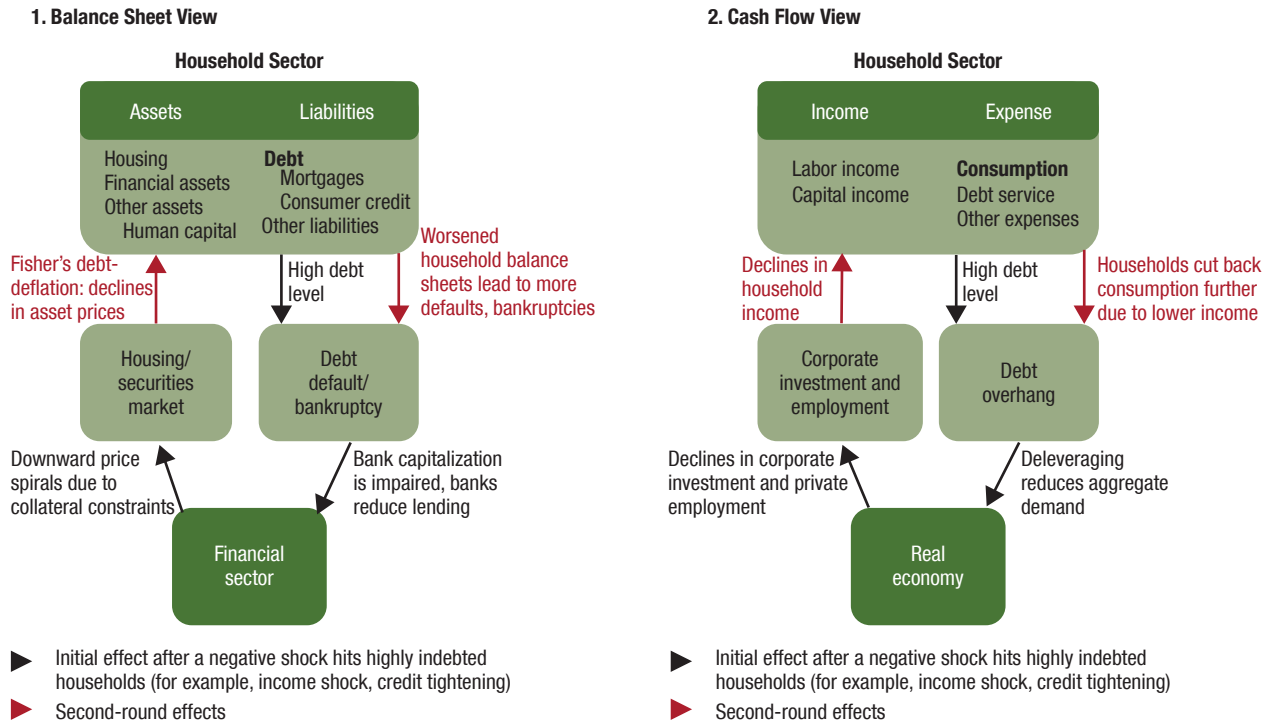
1. Balance Sheet View

Household Sector

Assets

Liabilities

Housing
Financial assets
Other assets
Human capital

Debt
Mortgages
Consumer credit
Other liabilities

Fisher's debt-deflation: declines in asset prices

High debt level

Worsened household balance sheets lead to more defaults, bankruptcies

Housing/ securities market

Debt default/ bankruptcy

Downward price spirals due to collateral constraints

Bank capitalization is impaired, banks reduce lending

Financial sector

Initial effect after a negative shock hits highly indebted households (for example, income shock, credit tightening)

Second-round effects

2. Cash Flow View

Household Sector

Income

Expense

Labor income
Capital income

Consumption
Debt service
Other expenses

Declines in household income

High debt level

Households cut back consumption further due to lower income

Corporate investment and employment

Debt overhang

Declines in corporate investment and private employment

Deleveraging reduces aggregate demand

Real economy

Initial effect after a negative shock hits highly indebted households (for example, income shock, credit tightening)

Second-round effects